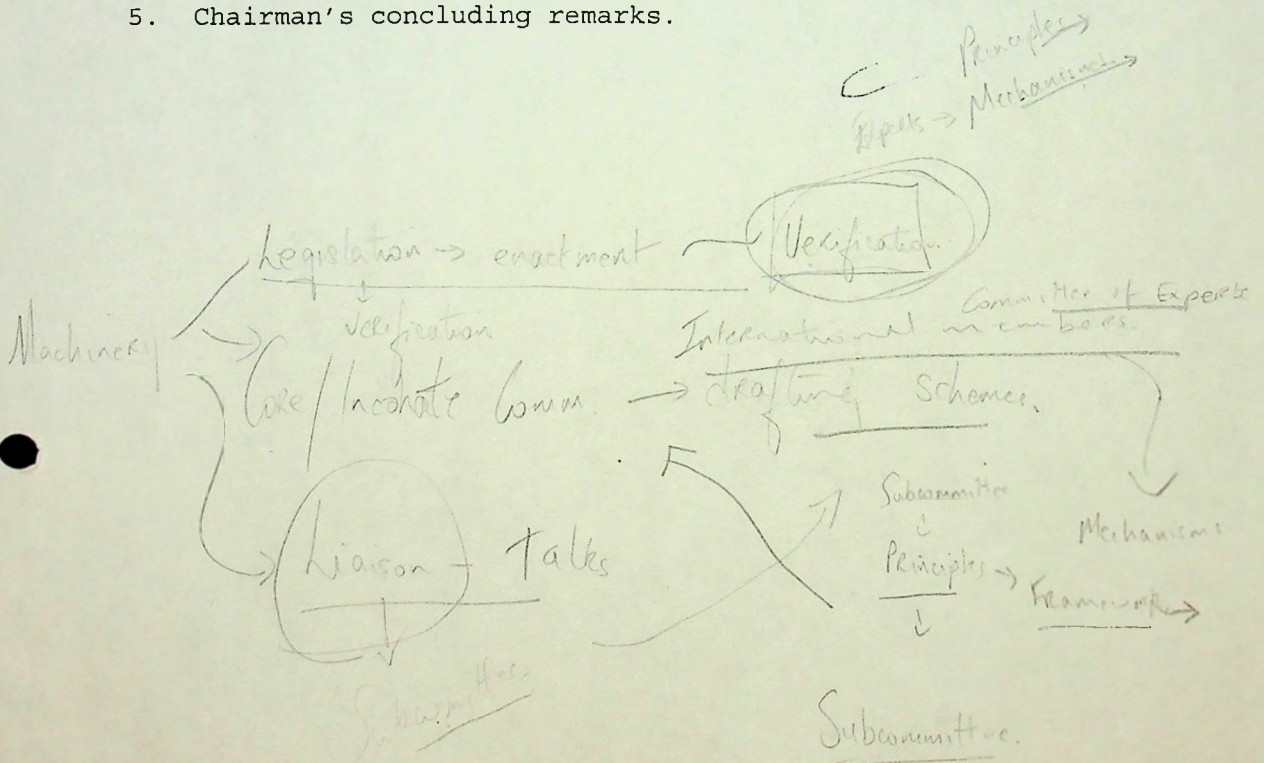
5. Chairman's concluding remarks.

C – Principles
Expts → Mechanisms

Machinery

Legislation → enactment — Verificat.

verification

Core/Incorporate Comm. → drafting Schemes.

International members
Committee of Experts

Liaison – Talks

Subcommittee

Subcommittee
Principles → Framework

Mechanisms

Subcommittee.